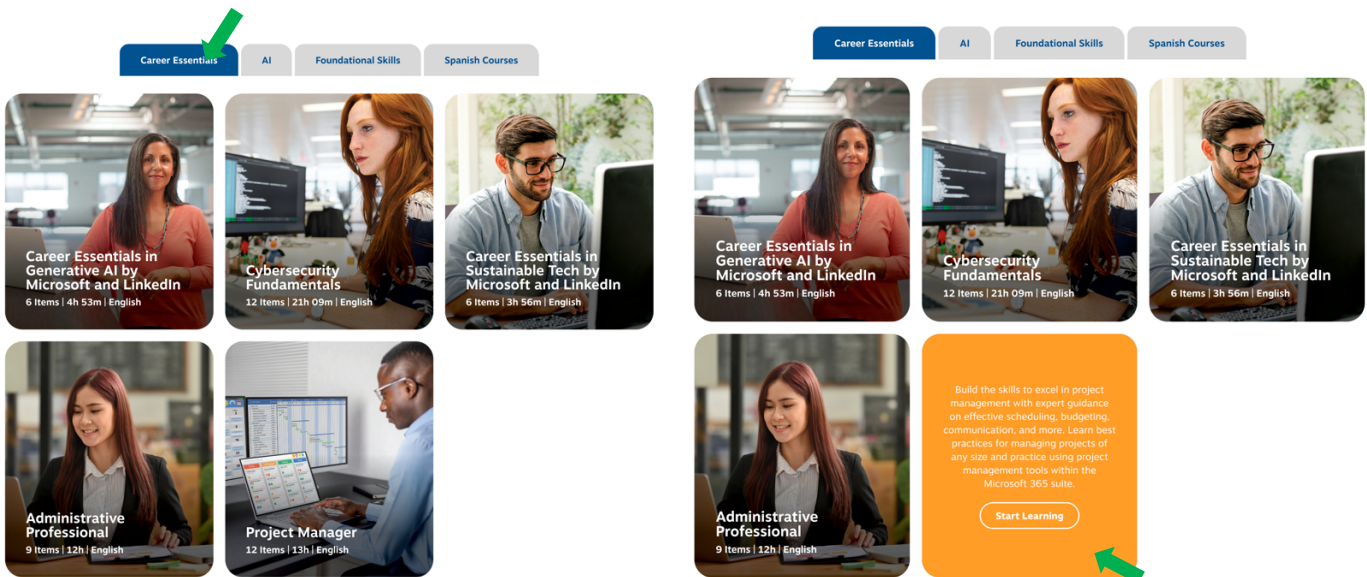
Career Essentials | AI | Foundational Skills | Spanish Courses

Career Essentials in Generative AI by Microsoft and LinkedIn
6 Items | 4h 53m | English

Cybersecurity Fundamentals
12 Items | 21h 09m | English

Career Essentials in Sustainable Tech by Microsoft and LinkedIn
6 Items | 3h 56m | English

Administrative Professional
9 Items | 12h | English

Project Manager
12 Items | 13h | English

Career Essentials | AI | Foundational Skills | Spanish Courses

Career Essentials in Generative AI by Microsoft and LinkedIn
6 Items | 4h 53m | English

Cybersecurity Fundamentals
12 Items | 21h 09m | English

Career Essentials in Sustainable Tech by Microsoft and LinkedIn
6 Items | 3h 56m | English

Administrative Professional
9 Items | 12h | English

Build the skills to excel in project management with expert guidance on effective scheduling, budgeting, communication, and more. Learn best practices for managing projects of any size and practice using project management tools within the Microsoft 365 suite.

Start Learning